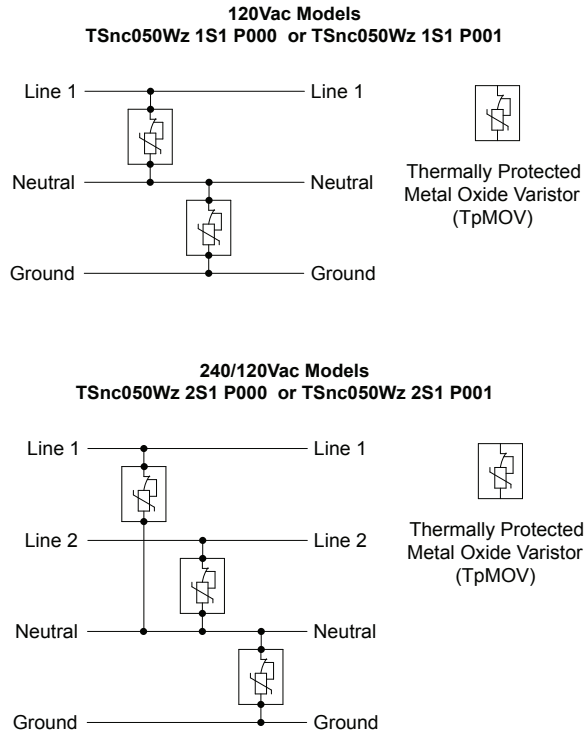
120Vac Models
TSnc050Wz 1S1 P000 or TSnc050Wz 1S1 P001

Line 1
Line 1
Neutral
Neutral
Ground
Ground

Thermally Protected Metal Oxide Varistor (TpMOV)

240/120Vac Models
TSnc050Wz 2S1 P000 or TSnc050Wz 2S1 P001

Line 1
Line 1
Line 2
Line 2
Neutral
Neutral
Ground
Ground

Thermally Protected Metal Oxide Varistor (TpMOV)